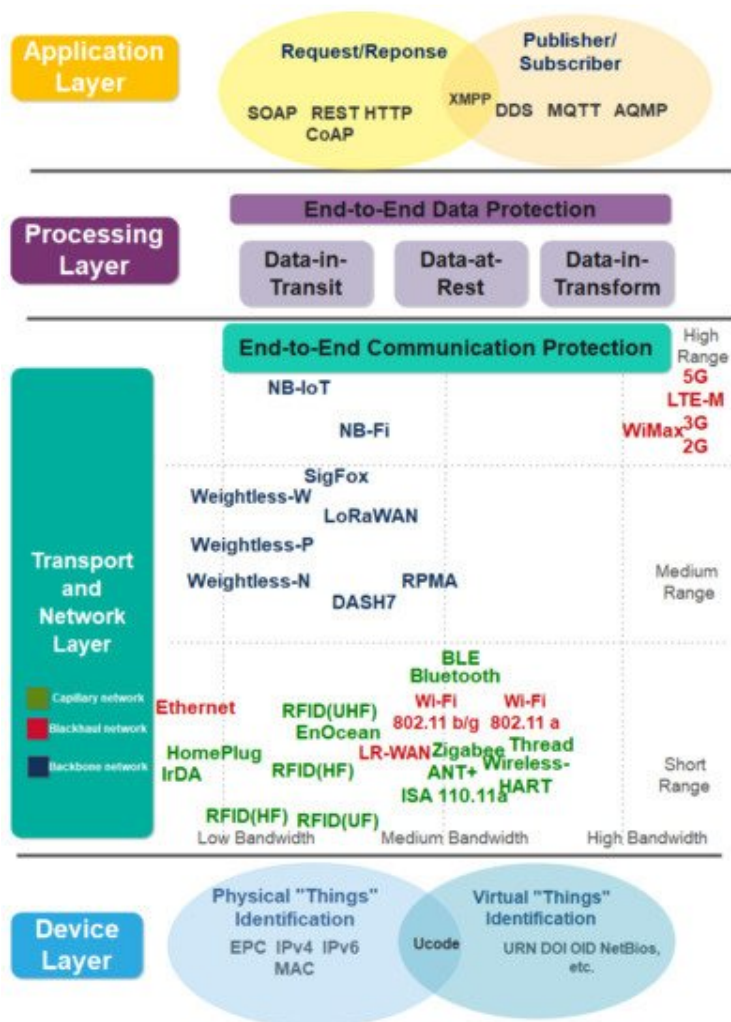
Application Layer

Request/Reponse

SOAP REST HTTP CoAP

XMPP

Publisher/ Subscriber

DDS MQTT AQMP

Processing Layer

End-to-End Data Protection

Data-in-Transit

Data-at-Rest

Data-in-Transform

End-to-End Communication Protection

High Range

Transport and Network Layer

Capillary network

Blackhaul network

Backbone network

NB-IoT

NB-Fi

5G
LTE-M
WiMax 3G
2G

SigFox
Weightless-W
LoRaWAN
Weightless-P
Weightless-N
RPMA
DASH7

Medium Range

BLE
Bluetooth
Ethernet
Wi-Fi 802.11 b/g
Wi-Fi 802.11 a
RFID(UHF)
EnOcean
HomePlug
IrDA
LR-WAN
Zigabee
Thread
ANT+
Wireless-HART
RFID(HF)
ISA 110.11a
RFID(HF)
RFID(UF)

Short Range

Low Bandwidth Medium Bandwidth High Bandwidth

Device Layer

Physical "Things" Identification

EPC IPv4 IPv6 MAC

Ucode

Virtual "Things" Identification

URN DOI OID NetBios, etc.